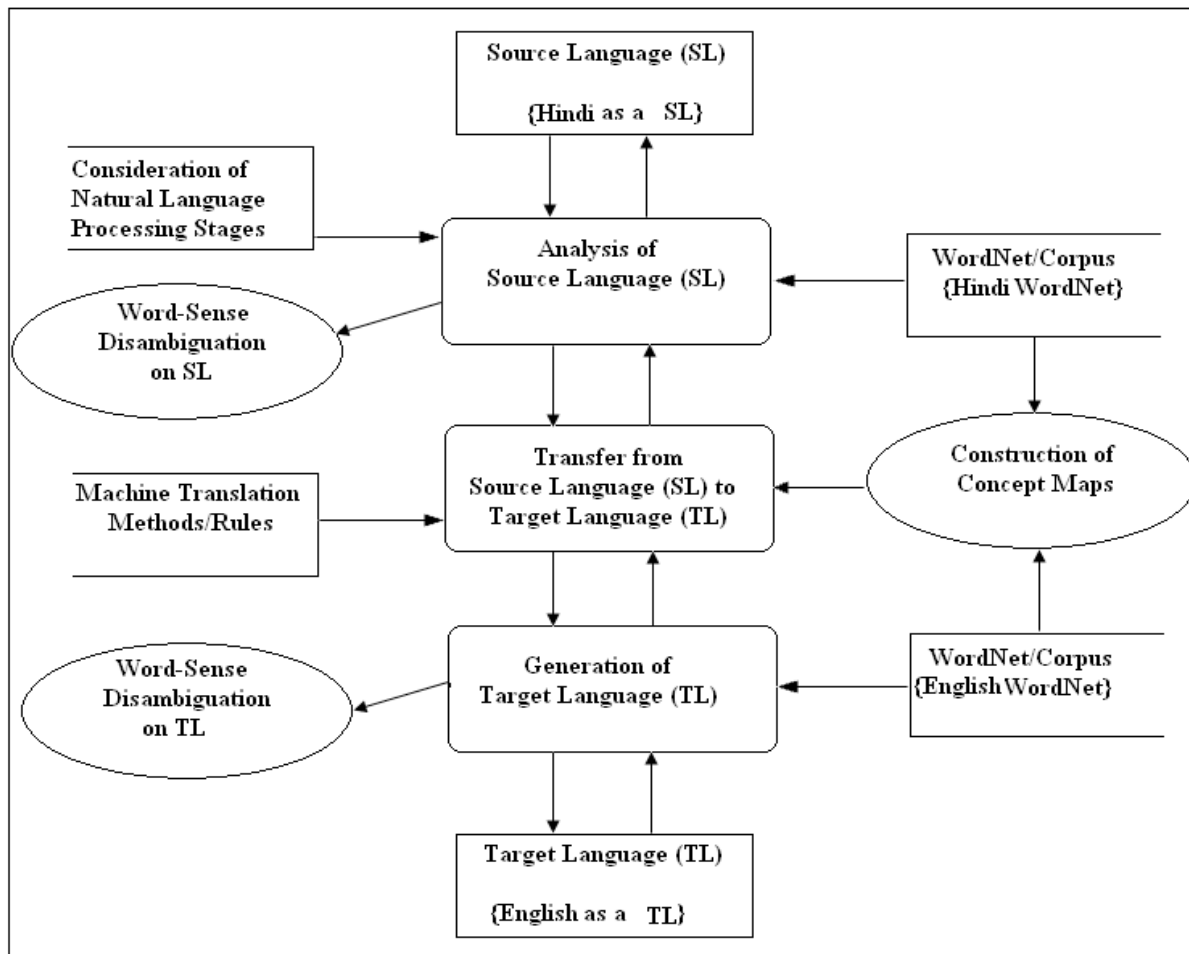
Source Language (SL)

{Hindi as a SL}

Consideration of Natural Language Processing Stages

Analysis of Source Language (SL)

WordNet/Corpus {Hindi WordNet}

Word-Sense Disambiguation on SL

Transfer from Source Language (SL) to Target Language (TL)

Construction of Concept Maps

Machine Translation Methods/Rules

Word-Sense Disambiguation on TL

Generation of Target Language (TL)

WordNet/Corpus {EnglishWordNet}

Target Language (TL)

{English as a TL}